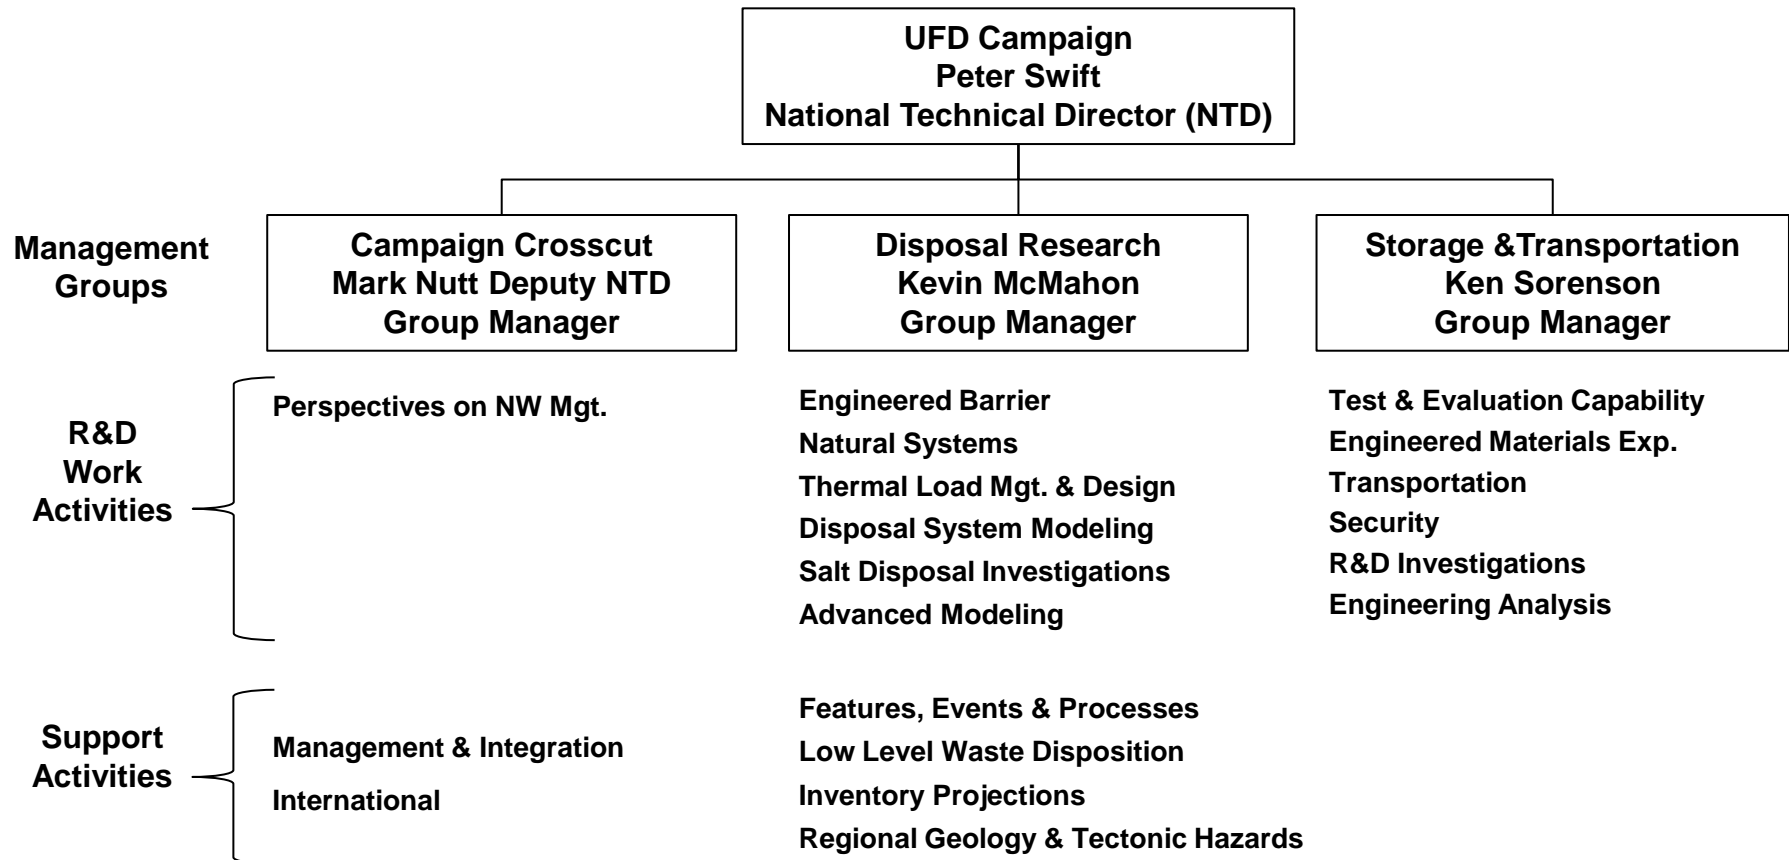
UFD Campaign
Peter Swift
National Technical Director (NTD)

Management Groups

Campaign Crosscut
Mark Nutt Deputy NTD
Group Manager

Disposal Research
Kevin McMahon
Group Manager

Storage &Transportation
Ken Sorenson
Group Manager

R&D Work Activities

Perspectives on NW Mgt.

Engineered Barrier
Natural Systems
Thermal Load Mgt. & Design
Disposal System Modeling
Salt Disposal Investigations
Advanced Modeling

Test & Evaluation Capability
Engineered Materials Exp.
Transportation
Security
R&D Investigations
Engineering Analysis

Support Activities

Management & Integration
International

Features, Events & Processes
Low Level Waste Disposition
Inventory Projections
Regional Geology & Tectonic Hazards